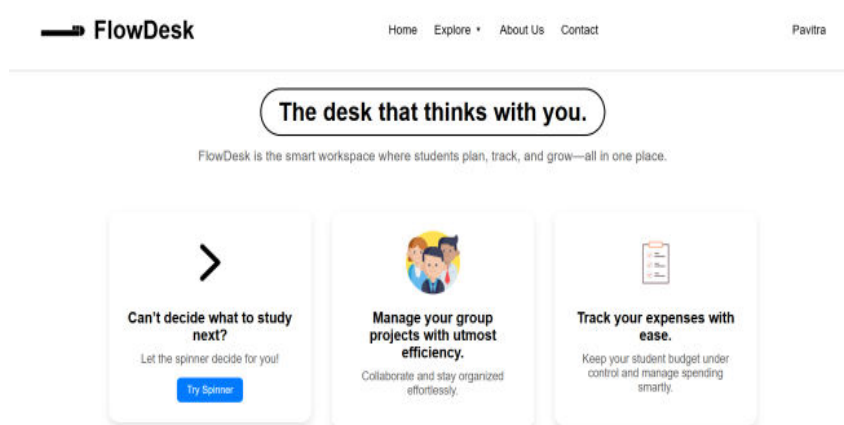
FlowDesk

Home Explore ▾ About Us Contact

Pavitra

The desk that thinks with you.

FlowDesk is the smart workspace where students plan, track, and grow—all in one place.

Can't decide what to study next?

Let the spinner decide for you!

Try Spinner

Manage your group projects with utmost efficiency.

Collaborate and stay organized effortlessly.

Track your expenses with ease.

Keep your student budget under control and manage spending smartly.